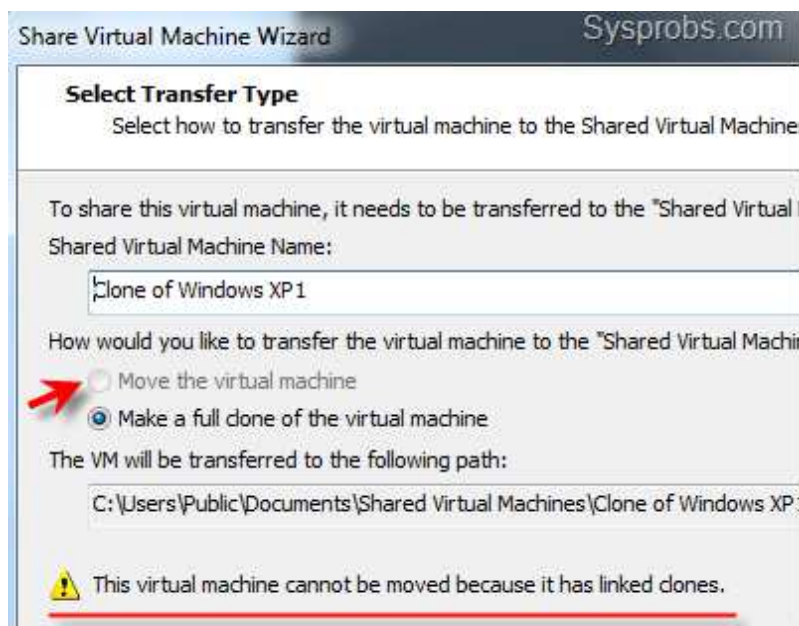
Share Virtual Machine Wizard

Sysprobs.com

**Select Transfer Type**
Select how to transfer the virtual machine to the Shared Virtual Machine

To share this virtual machine, it needs to be transferred to the "Shared Virtual

Shared Virtual Machine Name:

Clone of Windows XP1

How would you like to transfer the virtual machine to the "Shared Virtual Machi

Move the virtual machine

Make a full clone of the virtual machine

The VM will be transferred to the following path:

C:\Users\Public\Documents\Shared Virtual Machines\Clone of Windows XP

This virtual machine cannot be moved because it has linked clones.